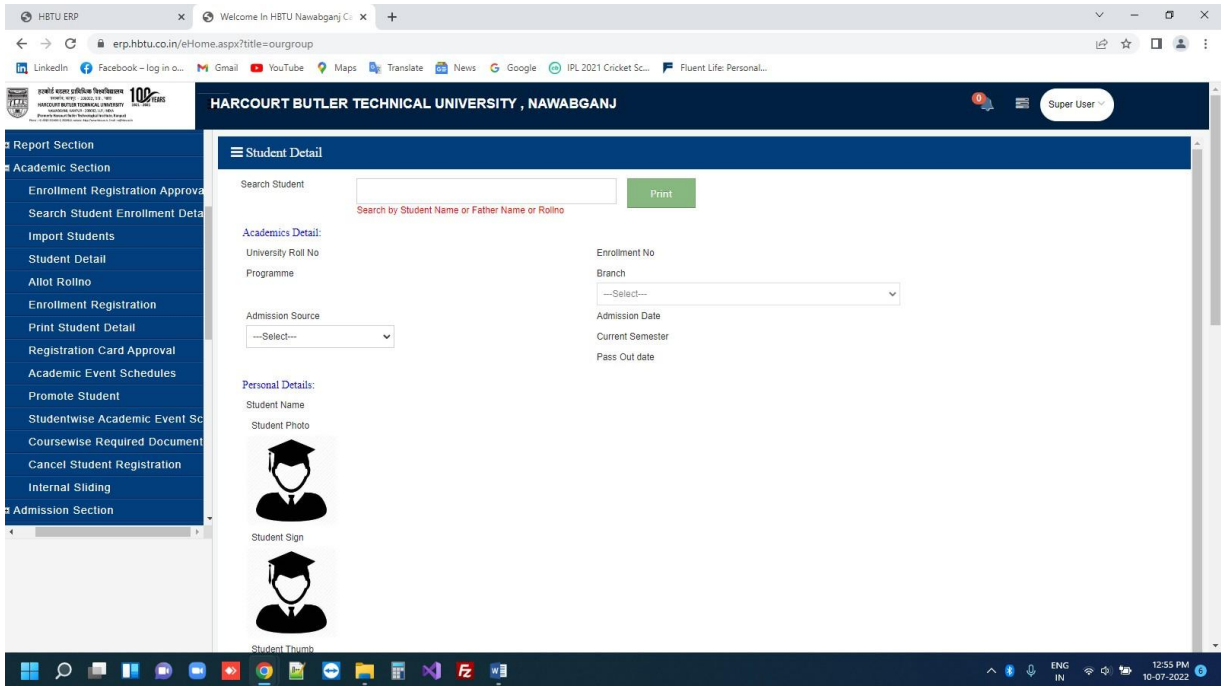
HBTU ERP

Welcome In HBTU Nawabganj C

erp.hbtu.co.in/eHome.aspx?title=ourgroup

LinkedIn Facebook – log in o... Gmail YouTube Maps Translate News Google IPL 2021 Cricket Sc... Fluent Life: Personal...

HARCOURT BUTLER TECHNICAL UNIVERSITY 100 YEARS

HARCOURT BUTLER TECHNICAL UNIVERSITY , NAWABGANJ

0

Super User

Report Section
Academic Section
Enrollment Registration Approva
Search Student Enrollment Deta
Import Students
Student Detail
Allot Rollno
Enrollment Registration
Print Student Detail
Registration Card Approval
Academic Event Schedules
Promote Student
Studentwise Academic Event Sc
Coursewise Required Document
Cancel Student Registration
Internal Sliding
Admission Section

Student Detail

Search Student

Print

Search by Student Name or Father Name or Rollno

Academics Detail:

University Roll No

Enrollment No

Programme

Branch

---Select---

Admission Source

---Select---

Admission Date

Current Semester

Pass Out date

Personal Details:

Student Name

Student Photo

Student Sign

Student Thumb

ENG IN 12:55 PM 10-07-2022 6